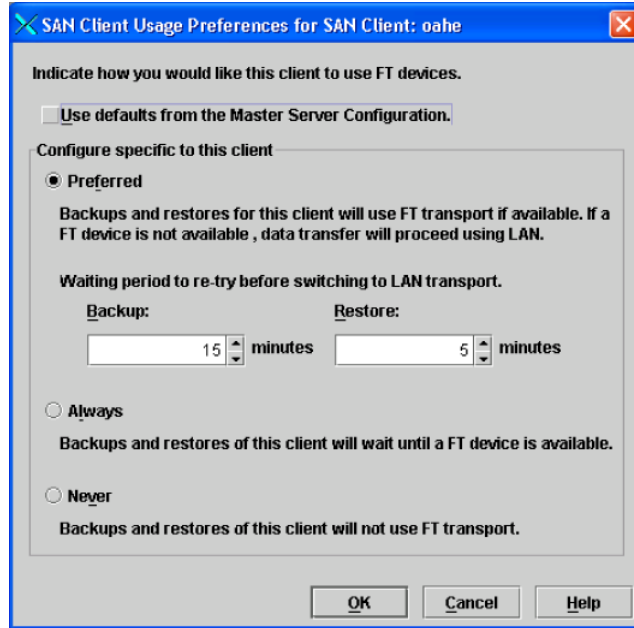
SAN Client Usage Preferences for SAN Client: oahe

Indicate how you would like this client to use FT devices.

Use defaults from the Master Server Configuration.

Configure specific to this client

Preferred

Backups and restores for this client will use FT transport if available. If a FT device is not available , data transfer will proceed using LAN.

Waiting period to re-try before switching to LAN transport.

Backup:

15 minutes

Restore:

5 minutes

Always

Backups and restores of this client will wait until a FT device is available.

Never

Backups and restores of this client will not use FT transport.

OK

Cancel

Help